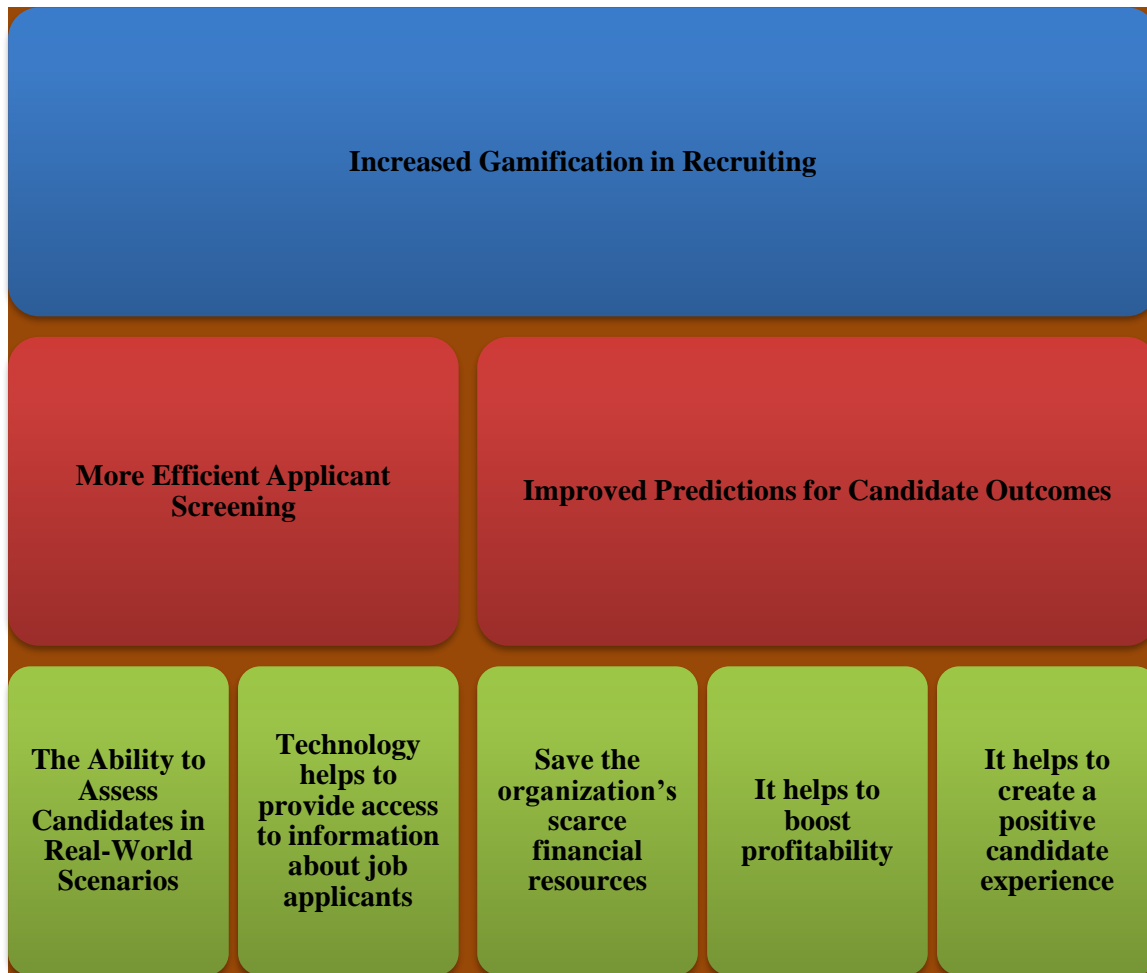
Increased Gamification in Recruiting

More Efficient Applicant Screening

Improved Predictions for Candidate Outcomes

The Ability to Assess Candidates in Real-World Scenarios

Technology helps to provide access to information about job applicants

Save the organization’s scarce financial resources

It helps to boost profitability

It helps to create a positive candidate experience